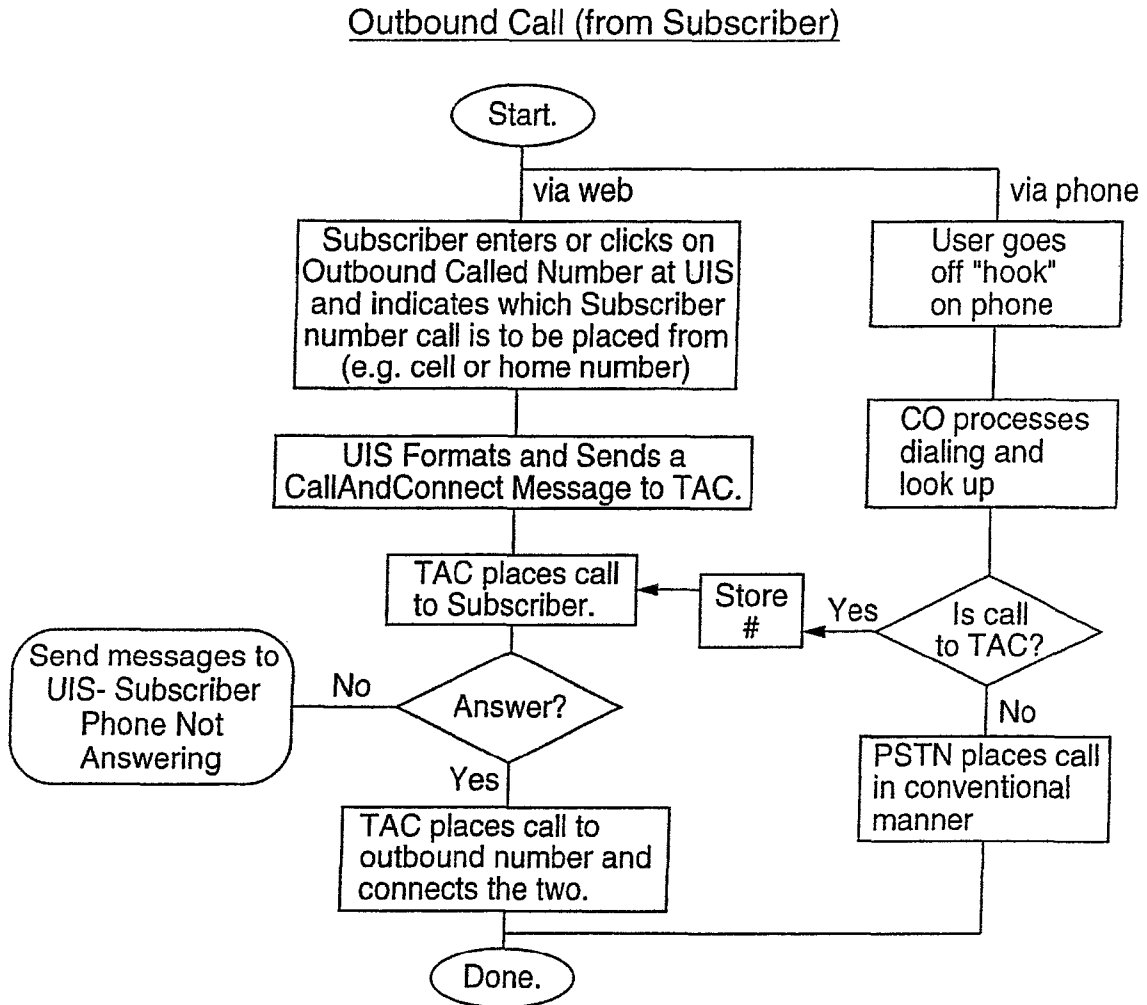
Outbound Call (from Subscriber)

Start.

via web

via phone

Subscriber enters or clicks on Outbound Called Number at UIS and indicates which Subscriber number call is to be placed from (e.g. cell or home number)

User goes off "hook" on phone

UIS Formats and Sends a CallAndConnect Message to TAC.

CO processes dialing and look up

TAC places call to Subscriber.

Store #

Yes

Is call to TAC?

Send messages to UIS- Subscriber Phone Not Answering

No

Answer?

No

Yes

PSTN places call in conventional manner

TAC places call to outbound number and connects the two.

Done.